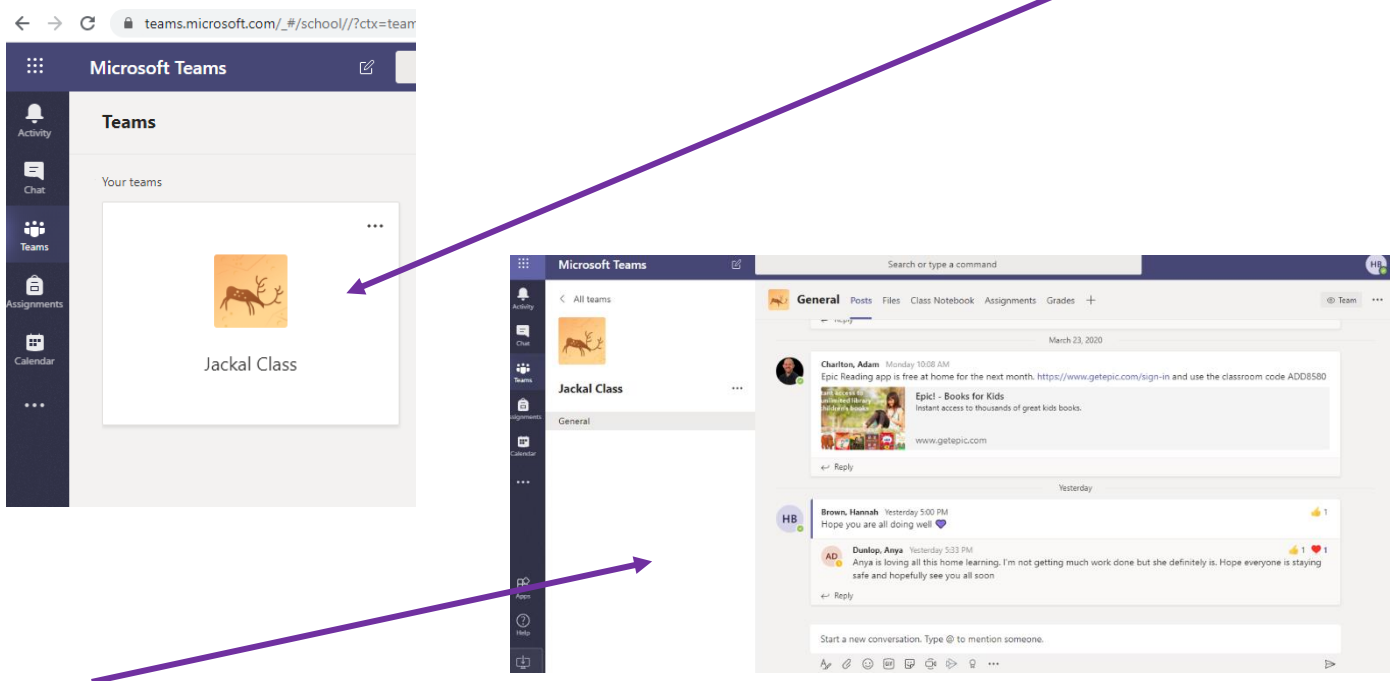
teams.microsoft.com/_#/school//?ctx=team

Microsoft Teams

Activity

Chat

Teams

Assignments

Calendar

...

Teams

Your teams

...

Jackal Class

Microsoft Teams

Search or type a command

HB

Activity

Chat

Teams

Assignments

Calendar

...

Apps

Help

< All teams

Jackal Class

...

General

General Posts Files Class Notebook Assignments Grades +

Team

...

Reply

March 23, 2020

Charlton, Adam Monday 10:08 AM

Epic Reading app is free at home for the next month. https://www.getepic.com/sign-in and use the classroom code ADD8580

Epic! - Books for Kids

Instant access to thousands of great kids books.

www.getepic.com

Reply

Yesterday

HB

Brown, Hannah Yesterday 5:00 PM

Hope you are all doing well

1

AD

Dunlop, Anya Yesterday 5:33 PM

Anya is loving all this home learning. I'm not getting much work done but she definitely is. Hope everyone is staying safe and hopefully see you all soon

1 1

Reply

Start a new conversation. Type @ to mention someone.